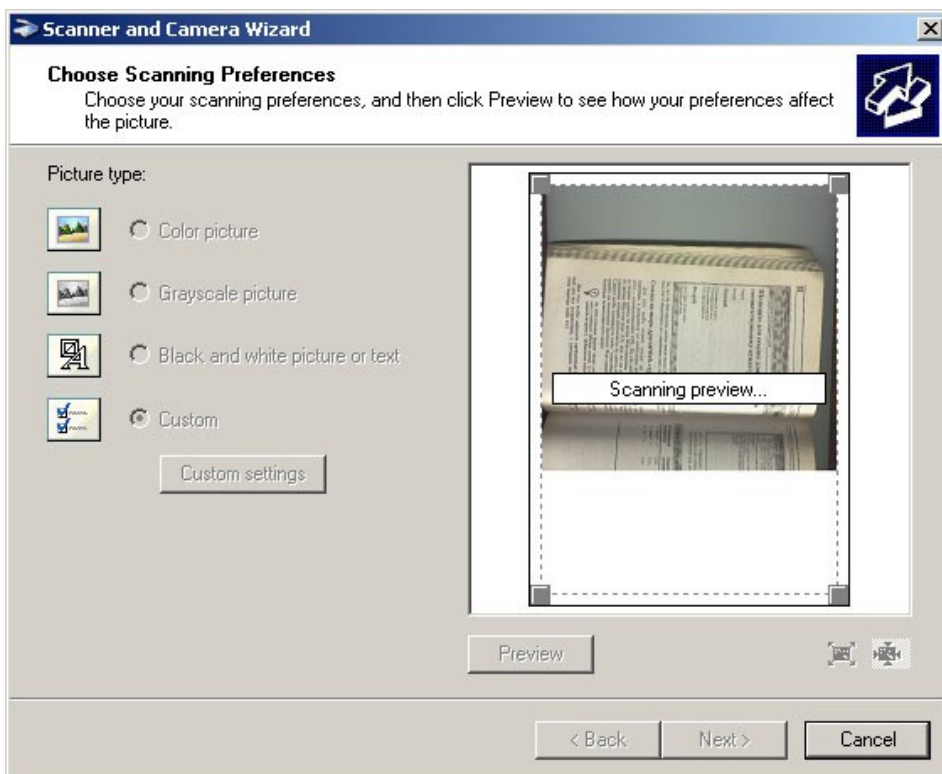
Scanner and Camera Wizard

Choose Scanning Preferences
Choose your scanning preferences, and then click Preview to see how your preferences affect the picture.

Picture type:

Color picture

Grayscale picture

Black and white picture or text

Custom

Custom settings

Scanning preview...

Preview

< Back

Next >

Cancel